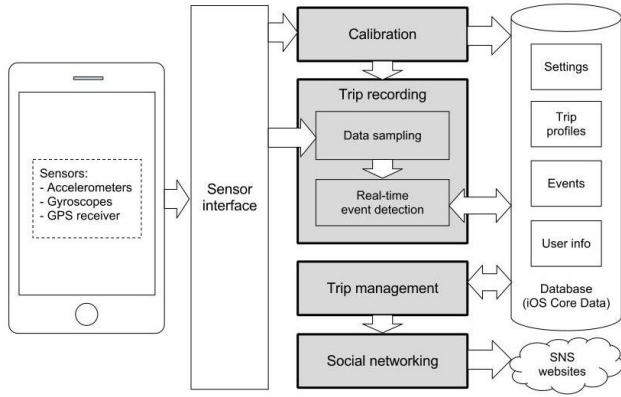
Sensors:
- Accelerometers
- Gyroscopes
- GPS receiver

Sensor interface

Calibration

Trip recording

Data sampling

Real-time event detection

Trip management

Social networking

Settings

Trip profiles

Events

User info

Database (iOS Core Data)

SNS websites